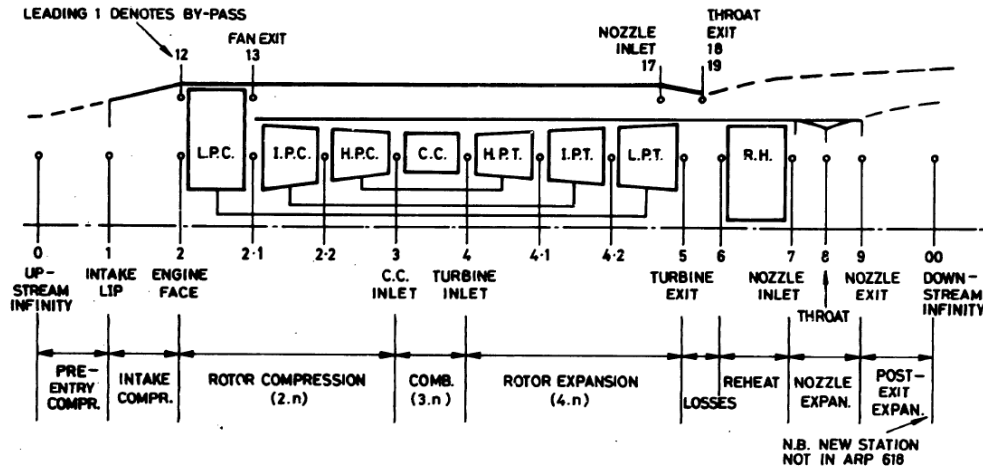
LEADING 1 DENOTES BY-PASS

12

FAN EXIT
13

NOZZLE INLET
17

THROAT EXIT
18
19

L.P.C.

I.P.C.

H.P.C.

C.C.

H.P.T.

I.P.T.

L.P.T.

R.H.

0
UP-STREAM INFINITY

1
INTAKE LIP

2
ENGINE FACE

2·1

2·2

3
C.C. INLET

4
TURBINE INLET

4·1

4·2

5
TURBINE EXIT

6

7
NOZZLE INLET

8
THROAT

9
NOZZLE EXIT

00
DOWN-STREAM INFINITY

PRE-ENTRY COMPR.

INTAKE COMPR.

ROTOR COMPRESSION (2.n)

COMB. (3.n)

ROTOR EXPANSION (4.n)

LOSSES

REHEAT

NOZZLE EXPAN.

POST-EXIT EXPAN.

N.B. NEW STATION NOT IN ARP 618